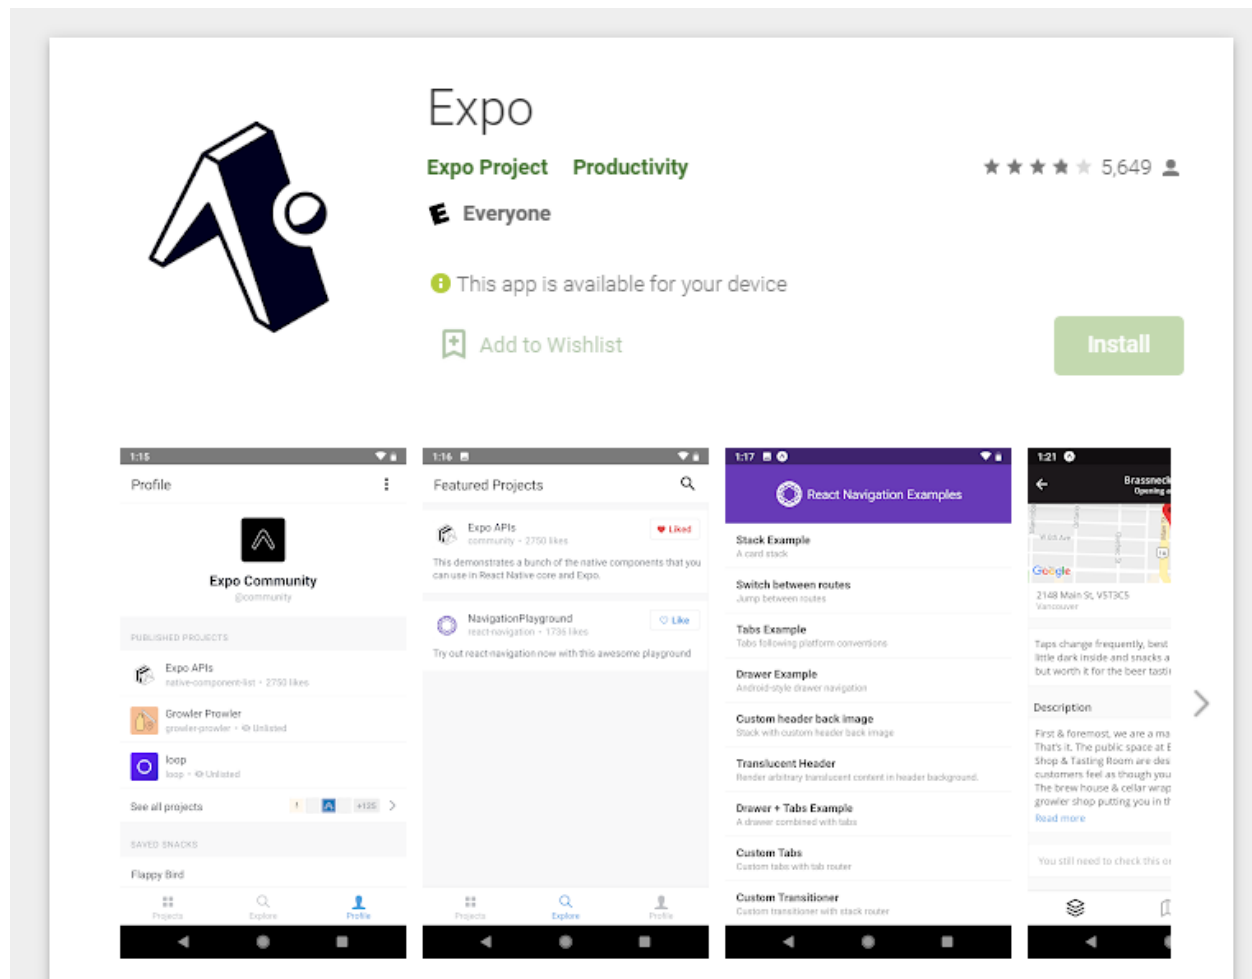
Expo

Expo Project Productivity

5,649

E Everyone

This app is available for your device

Add to Wishlist

Install

1:15

Profile

Expo Community
@community

PUBLISHED PROJECTS

Expo APIs
native-component-list • 2750 likes

Growler Prowler
growler-prowler • Unlisted

loop
loop • Unlisted

See all projects +125

SAVED SNACKS

Flappy Bird

Projects Explore Profile

1:16

Featured Projects

Expo APIs
community • 2750 likes
Liked

This demonstrates a bunch of the native components that you can use in React Native core and Expo.

NavigationPlayground
react-navigation • 1736 likes
Like

Try out react-navigation now with this awesome playground

Projects Explore Profile

1:17

React Navigation Examples

Stack Example
A card stack

Switch between routes
Jump between routes

Tabs Example
Tabs following platform conventions

Drawer Example
Android-style drawer navigation

Custom header back image
Stack with custom header back image

Translucent Header
Render arbitrary translucent content in header background.

Drawer + Tabs Example
A drawer combined with tabs

Custom Tabs
Custom tabs with tab router

Custom Transitioner
Custom transitioner with stack router

1:21

Brassneck
Opening a

Google

2148 Main St, V5T3C5
Vancouver

Taps change frequently, best little dark inside and snacks a but worth it for the beer tasti

Description

First & foremost, we are a ma That's it. The public space at E Shop & Tasting Room are des customers feel as though you The brew house & cellar wrap growler shop putting you in th

Read more

You still need to check this o